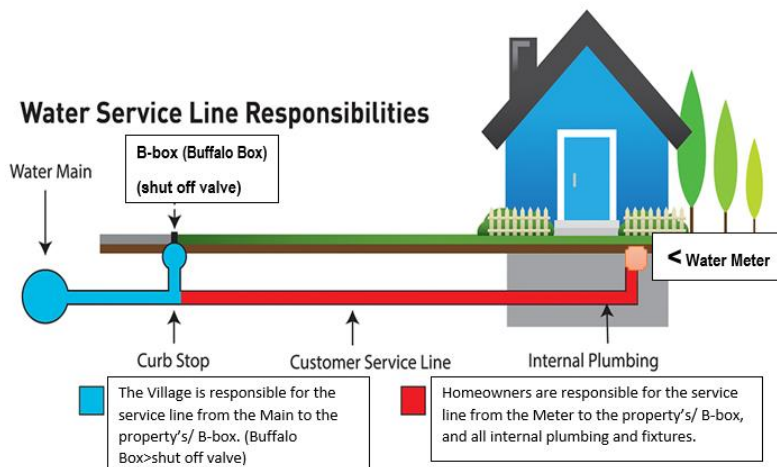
Water Service Line Responsibilities

Water Main

B-box (Buffalo Box)

(shut off valve)

< Water Meter

Curb Stop

Customer Service Line

Internal Plumbing

The Village is responsible for the service line from the Main to the property's/ B-box. (Buffalo Box>shut off valve)

Homeowners are responsible for the service line from the Meter to the property's/ B-box, and all internal plumbing and fixtures.